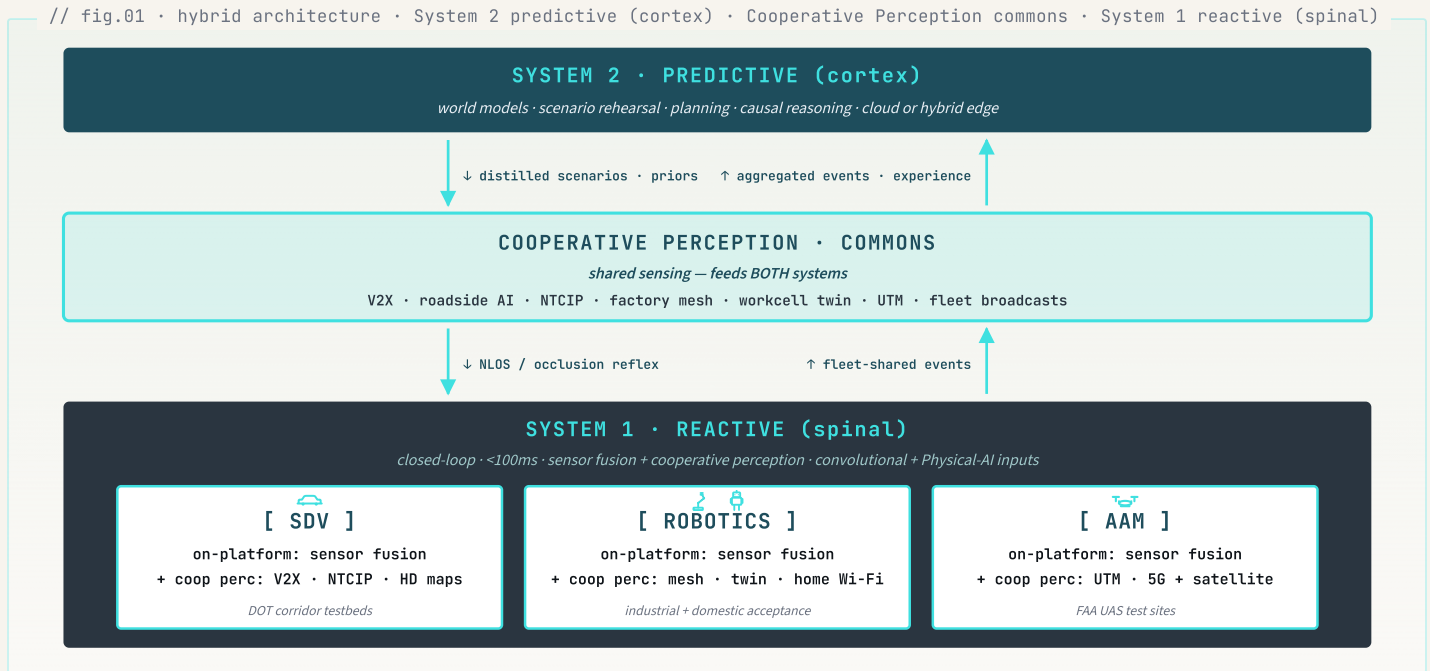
// fig.01 · hybrid architecture · System 2 predictive (cortex) · Cooperative Perception commons · System 1 reactive (spinal)

SYSTEM 2 · PREDICTIVE (cortex)

world models · scenario rehearsal · planning · causal reasoning · cloud or hybrid edge

↓ distilled scenarios · priors ↑ aggregated events · experience

COOPERATIVE PERCEPTION · COMMONS

shared sensing — feeds BOTH systems

V2X · roadside AI · NTCIP · factory mesh · workcell twin · UTM · fleet broadcasts

↓ NLOS / occlusion reflex ↑ fleet-shared events

SYSTEM 1 · REACTIVE (spinal)

closed-loop · <100ms · sensor fusion + cooperative perception · convolutional + Physical-AI inputs

[ SDV ]

on-platform: sensor fusion
+ coop perc: V2X · NTCIP · HD maps

DOT corridor testbeds

[ ROBOTICS ]

on-platform: sensor fusion
+ coop perc: mesh · twin · home Wi-Fi

industrial + domestic acceptance

[ AAM ]

on-platform: sensor fusion
+ coop perc: UTM · 5G + satellite

FAA UAS test sites